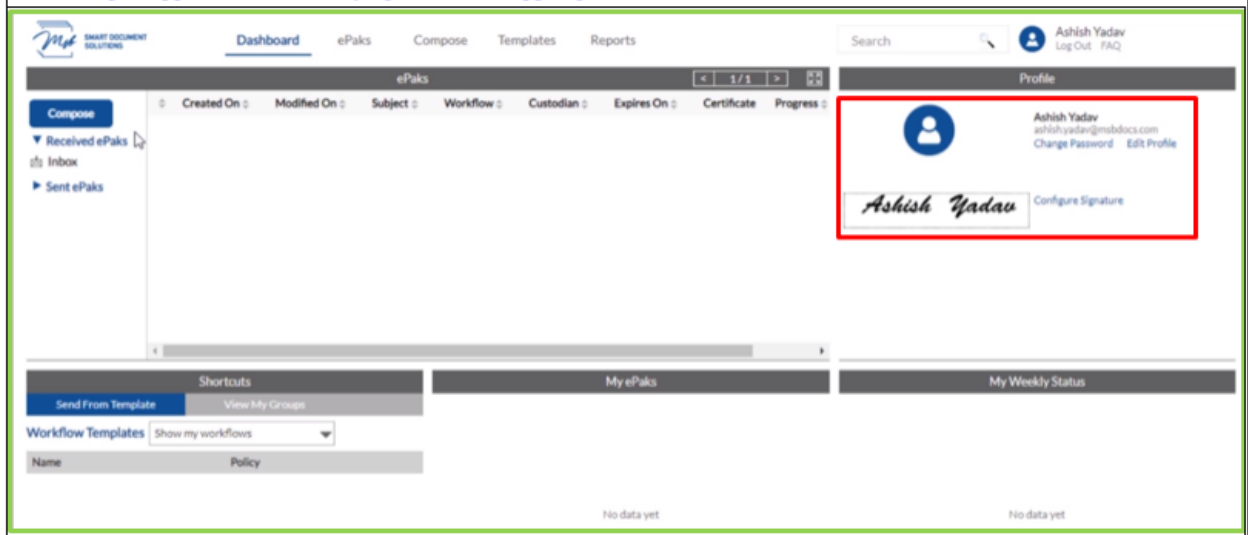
Msb SMART DOCUMENT SOLUTIONS

Dashboard ePaks Compose Templates Reports

Search

Ashish Yadav
Log Out FAQ

ePaks

1 / 1

Compose

▼ Received ePaks

Inbox

► Sent ePaks

| Created On | Modified On | Subject | Workflow | Custodian | Expires On | Certificate | Progress |
|---|---|---|---|---|---|---|---|

Profile

Ashish Yadav
ashish.yadav@msbdocs.com
Change Password Edit Profile

Ashish Yadav

Configure Signature

Shortcuts

Send From Template View My Groups

Workflow Templates Show my workflows

| Name | Policy |
|---|---|

My ePaks

No data yet

My Weekly Status

No data yet